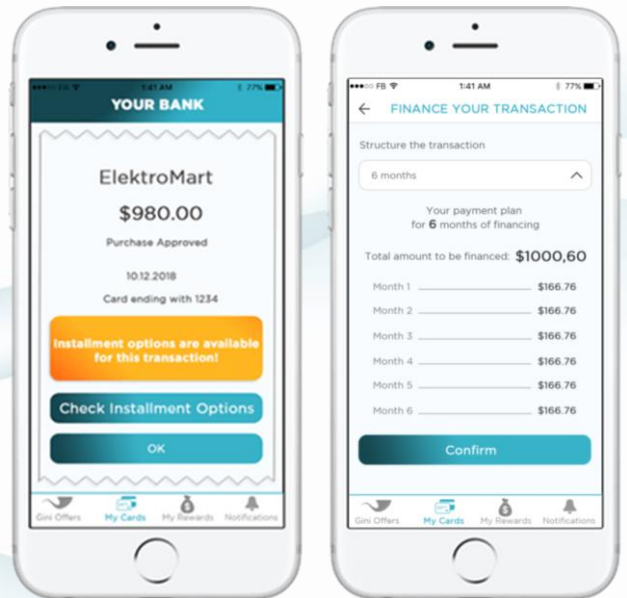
••○○○ FB 1:41 AM 77%

YOUR BANK

ElektroMart

$980.00

Purchase Approved

10.12.2018

Card ending with 1234

Installment options are available for this transaction!

Check Installment Options

OK

Gini Offers My Cards My Rewards Notifications

••○○○ FB 1:41 AM 77%

← FINANCE YOUR TRANSACTION

Structure the transaction

6 months

Your payment plan for 6 months of financing

Total amount to be financed: $1000,60

| | |
|---|---|
| Month 1 | $166.76 |
| Month 2 | $166.76 |
| Month 3 | $166.76 |
| Month 4 | $166.76 |
| Month 5 | $166.76 |
| Month 6 | $166.76 |

Confirm

Gini Offers My Cards My Rewards Notifications